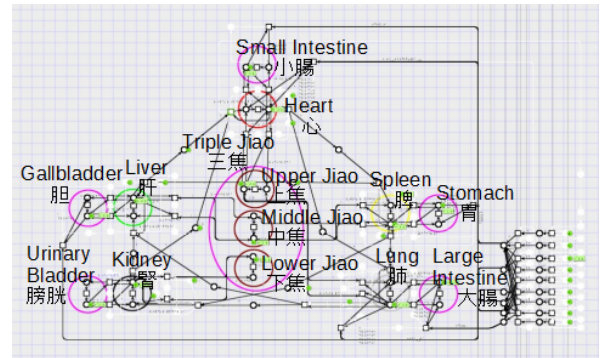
Small Intestine
小腸

Heart
心

Triple Jiao
三焦

Gallbladder
胆

Liver
肝

Upper Jiao
上焦

Middle Jiao
中焦

Lower Jiao
下焦

Spleen
脾

Stomach
胃

Urinary Bladder
膀胱

Kidney
腎

Lung
肺

Large Intestine
大腸